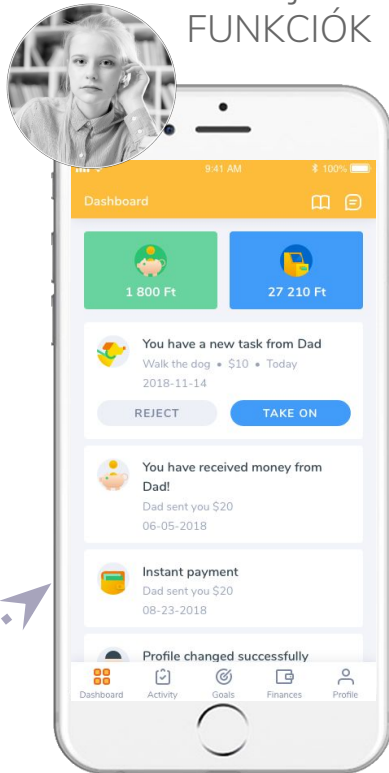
FUNKCIÓK

9:41 AM
100%

Dashboard

1 800 Ft

27 210 Ft

You have a new task from Dad
Walk the dog • $10 • Today
2018-11-14

REJECT

TAKE ON

You have received money from Dad!
Dad sent you $20
06-05-2018

Instant payment
Dad sent you $20
08-23-2018

Profile changed successfully

Dashboard
Activity
Goals
Finances
Profile